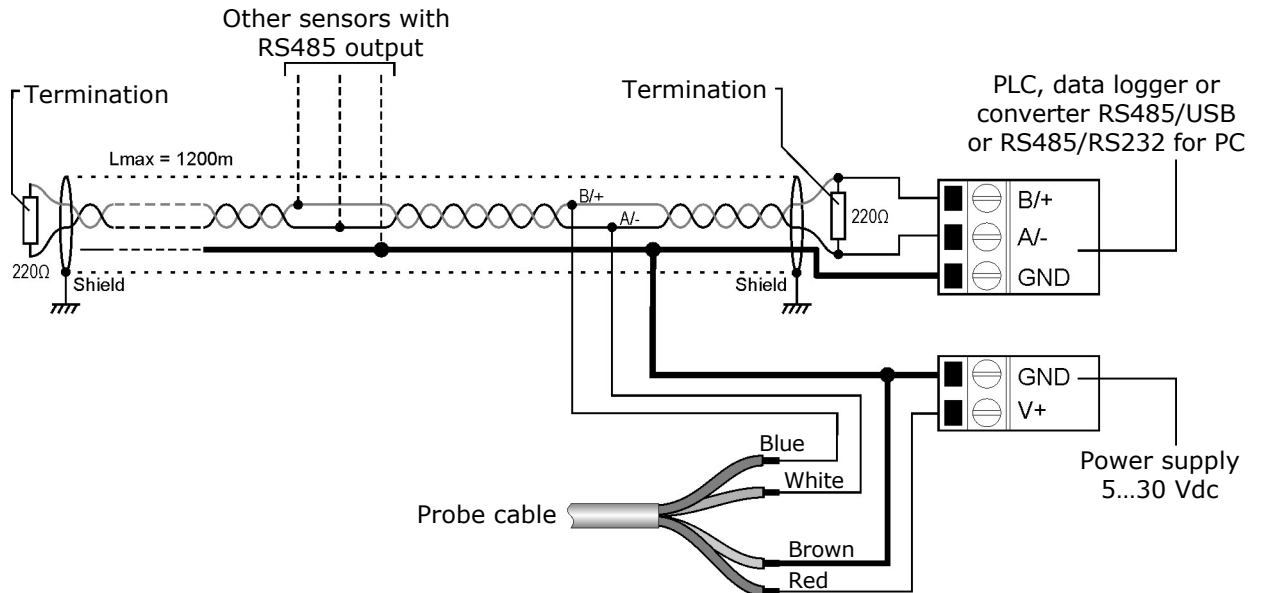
Other sensors with RS485 output

Termination

Termination

PLC, data logger or converter RS485/USB or RS485/RS232 for PC

Lmax = 1200m

B/+

A/-

220Ω

220Ω

Shield

Shield

B/+

A/-

GND

GND

V+

Power supply 5…30 Vdc

Blue

White

Brown

Red

Probe cable